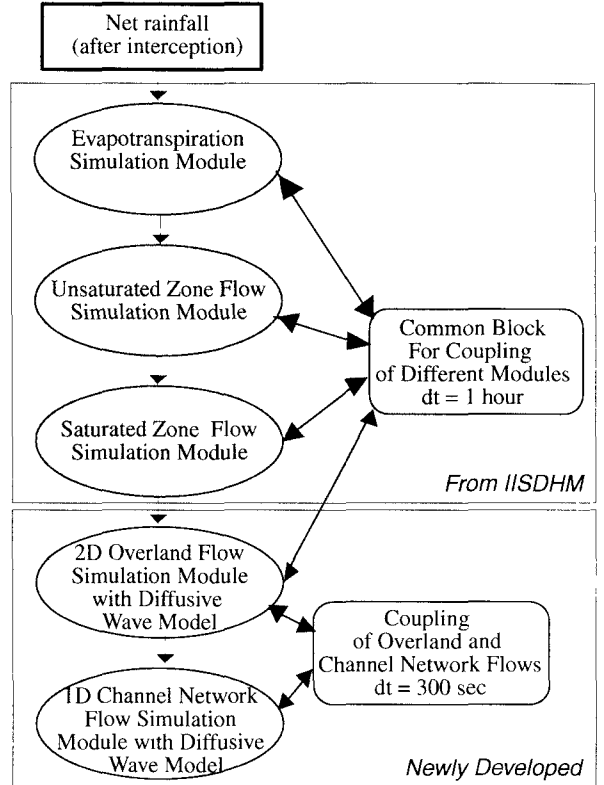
Net rainfall
(after interception)

Evapotranspiration
Simulation Module

Unsaturated Zone Flow
Simulation Module

Saturated Zone Flow
Simulation Module

Common Block
For Coupling
of Different Modules
dt = 1 hour

From IISDHM

2D Overland Flow
Simulation Module
with Diffusive
Wave Model

Coupling
of Overland and
Channel Network Flows
dt = 300 sec

1D Channel Network
Flow Simulation
Module with Diffusive
Wave Model

Newly Developed